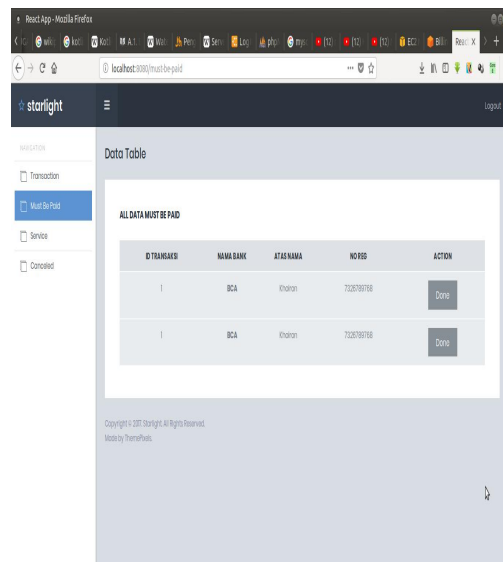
React App - Mozilla Firefox

wiki | kot | Kot | A.1 | Wa | Pen | Serv | Log | php | mys | (12) | (12) | (12) | EC2 | Bill | Reac X

localhost:8080/must-be-paid

starlight

Logout

NAVIGATION

Transaction

Must Be Paid

Service

Canceled

Data Table

ALL DATA MUST BE PAID

| ID TRANSAKSI | NAMA BANK | ATAS NAMA | NO REG | ACTION |
|---|---|---|---|---|
| 1 | BCA | Khairan | 7326789768 | Done |
| 1 | BCA | Khairan | 7326789768 | Done |

Copyright © 2017. Starlight. All Rights Reserved.
Made by ThemePixels.